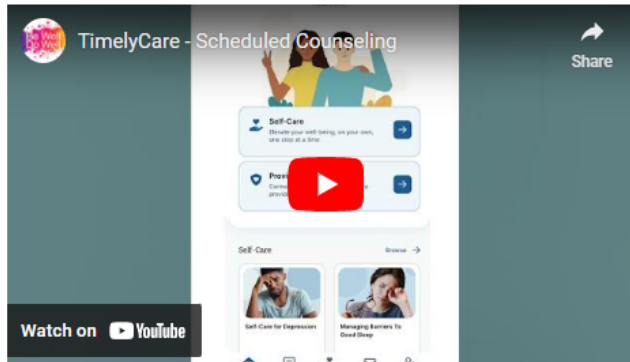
Be Well Do Well

TimelyCare - Scheduled Counseling

Share

Self-Care

Elevate your well-being, on your own, one step at a time.

Provi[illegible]

Conne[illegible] provid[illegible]

Self-Care

Browse

Self-Care for Depression

Managing Barriers to Good Sleep

Watch on YouTube